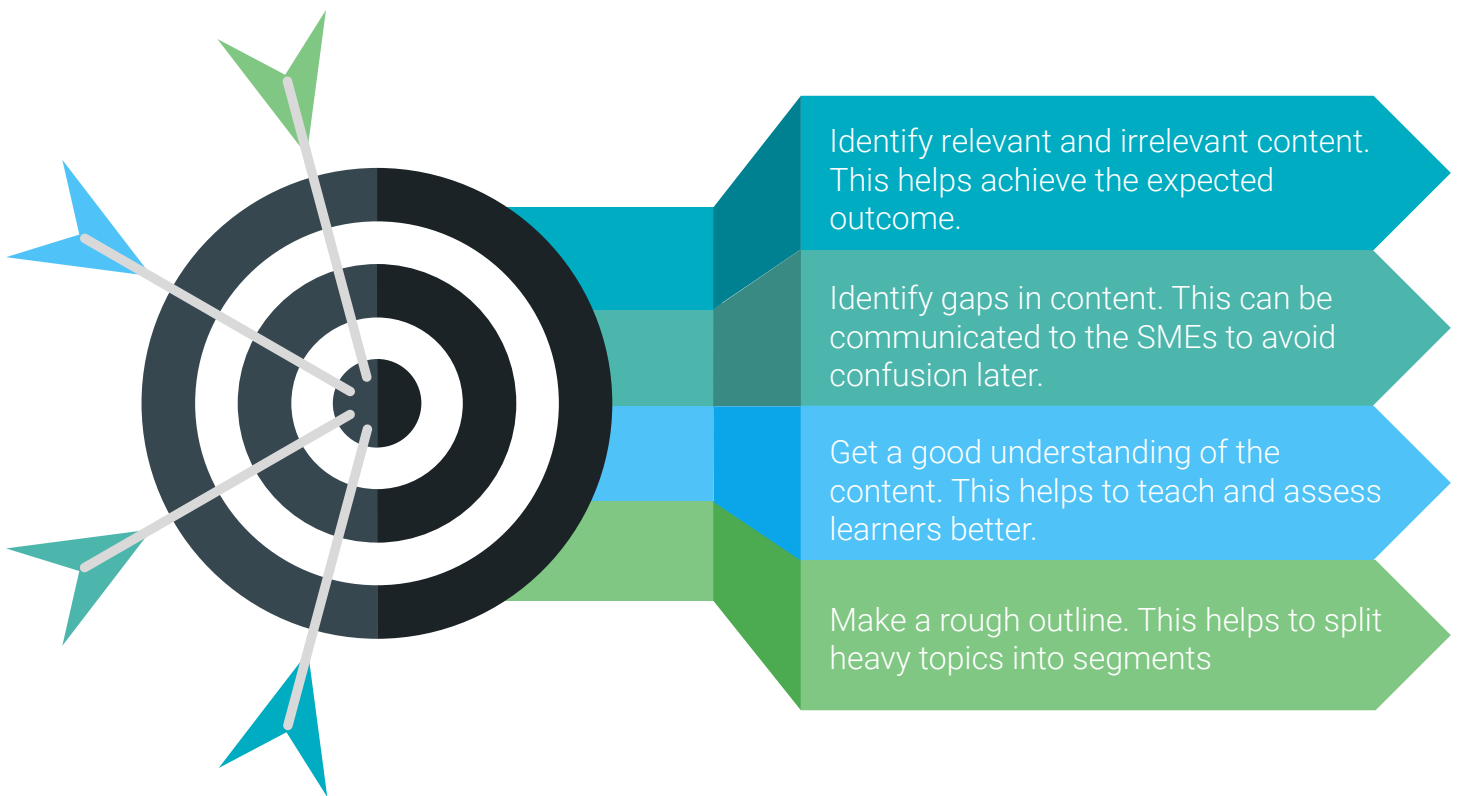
Identify relevant and irrelevant content. This helps achieve the expected outcome.

Identify gaps in content. This can be communicated to the SMEs to avoid confusion later.

Get a good understanding of the content. This helps to teach and assess learners better.

Make a rough outline. This helps to split heavy topics into segments